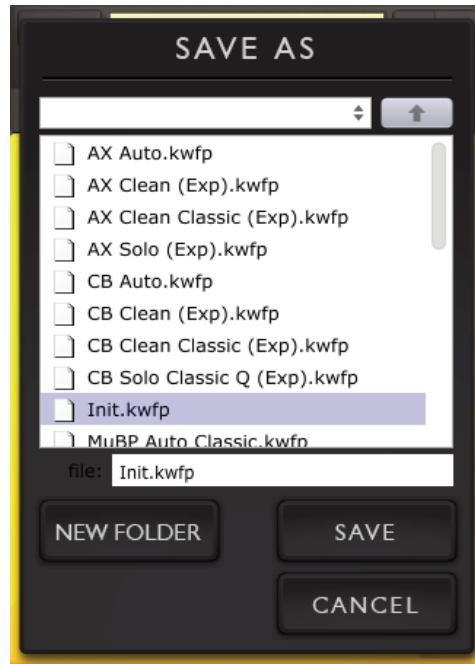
SAVE AS

AX Auto.kwfp
AX Clean (Exp).kwfp
AX Clean Classic (Exp).kwfp
AX Solo (Exp).kwfp
CB Auto.kwfp
CB Clean (Exp).kwfp
CB Clean Classic (Exp).kwfp
CB Solo Classic Q (Exp).kwfp
Init.kwfp
MuBP Auto Classic.kwfp

file: Init.kwfp

NEW FOLDER
SAVE
CANCEL